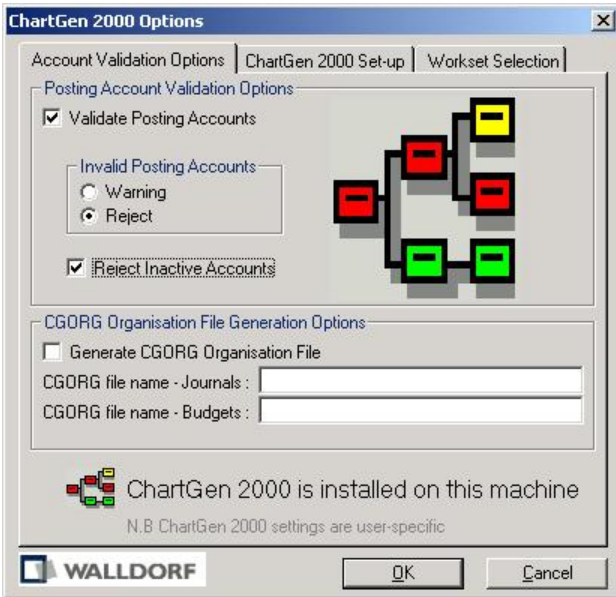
ChartGen 2000 Options

×

Account Validation Options | ChartGen 2000 Set-up | Workset Selection

Posting Account Validation Options

Validate Posting Accounts

Invalid Posting Accounts

Warning

Reject

Reject Inactive Accounts

CGORG Organisation File Generation Options

Generate CGORG Organisation File

CGORG file name - Journals :

CGORG file name - Budgets :

ChartGen 2000 is installed on this machine

N.B ChartGen 2000 settings are user-specific

WALLDORF

OK

Cancel